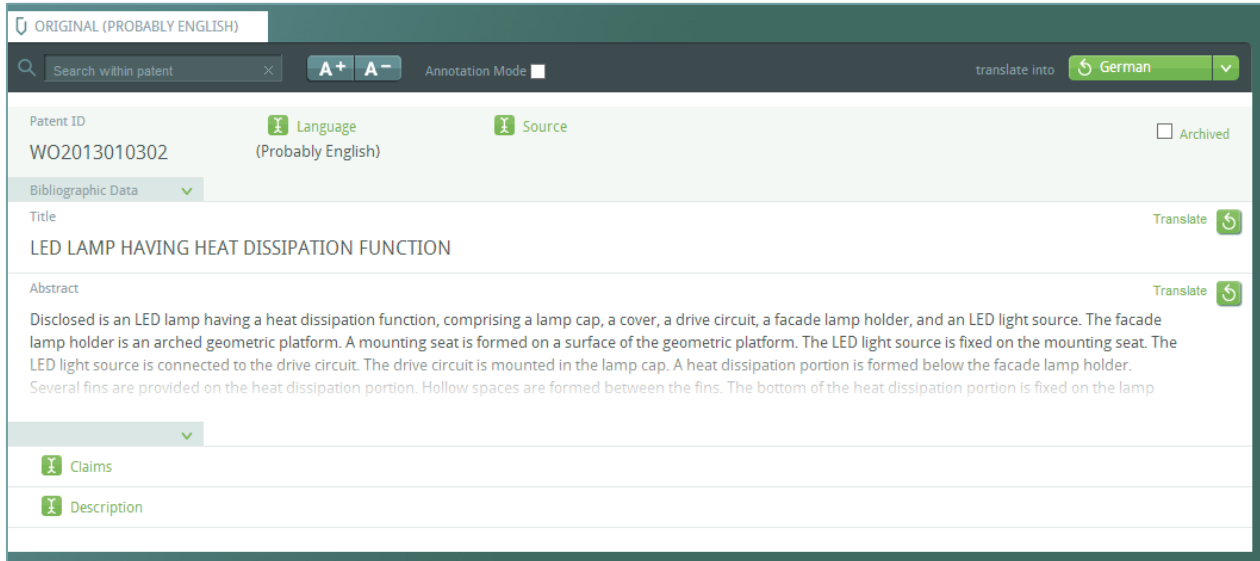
ORIGINAL (PROBABLY ENGLISH)

Search within patent

A+ A−

Annotation Mode

translate into German

Patent ID
WO2013010302

Language
(Probably English)

Source

Archived

Bibliographic Data

Title
LED LAMP HAVING HEAT DISSIPATION FUNCTION

Translate

Abstract

Translate

Disclosed is an LED lamp having a heat dissipation function, comprising a lamp cap, a cover, a drive circuit, a facade lamp holder, and an LED light source. The facade lamp holder is an arched geometric platform. A mounting seat is formed on a surface of the geometric platform. The LED light source is fixed on the mounting seat. The LED light source is connected to the drive circuit. The drive circuit is mounted in the lamp cap. A heat dissipation portion is formed below the facade lamp holder. Several fins are provided on the heat dissipation portion. Hollow spaces are formed between the fins. The bottom of the heat dissipation portion is fixed on the lamp

Claims

Description